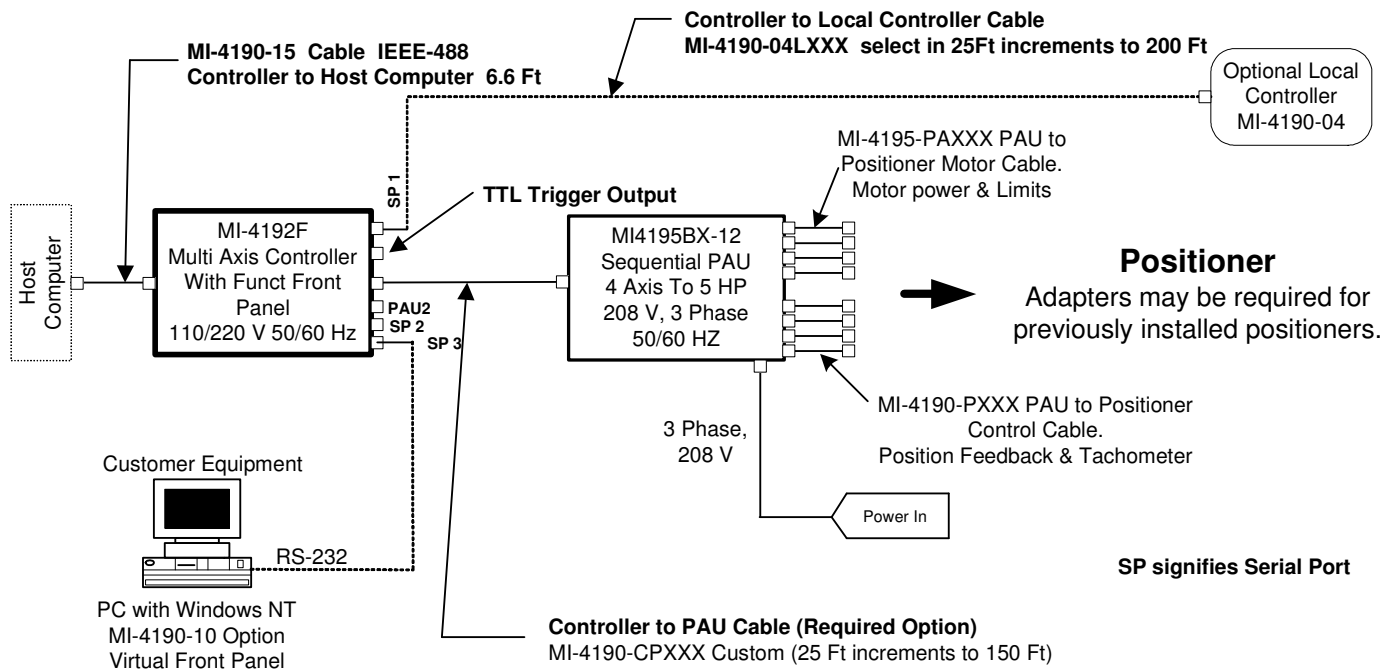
Controller to Local Controller Cable
MI-4190-04LXXX select in 25Ft increments to 200 Ft

MI-4190-15 Cable IEEE-488
Controller to Host Computer 6.6 Ft

Optional Local Controller
MI-4190-04

MI-4195-PAXXX PAU to Positioner Motor Cable.
Motor power & Limits

SP 1

TTL Trigger Output

Host Computer

MI-4192F
Multi Axis Controller
With Funct Front Panel
110/220 V 50/60 Hz

PAU2
SP 2
SP 3

MI4195BX-12
Sequential PAU
4 Axis To 5 HP
208 V, 3 Phase
50/60 HZ

Positioner
Adapters may be required for previously installed positioners.

MI-4190-PXXX PAU to Positioner Control Cable.
Position Feedback & Tachometer

3 Phase,
208 V

Customer Equipment

Power In

RS-232

SP signifies Serial Port

PC with Windows NT
MI-4190-10 Option
Virtual Front Panel

Controller to PAU Cable (Required Option)
MI-4190-CPXXX Custom (25 Ft increments to 150 Ft)